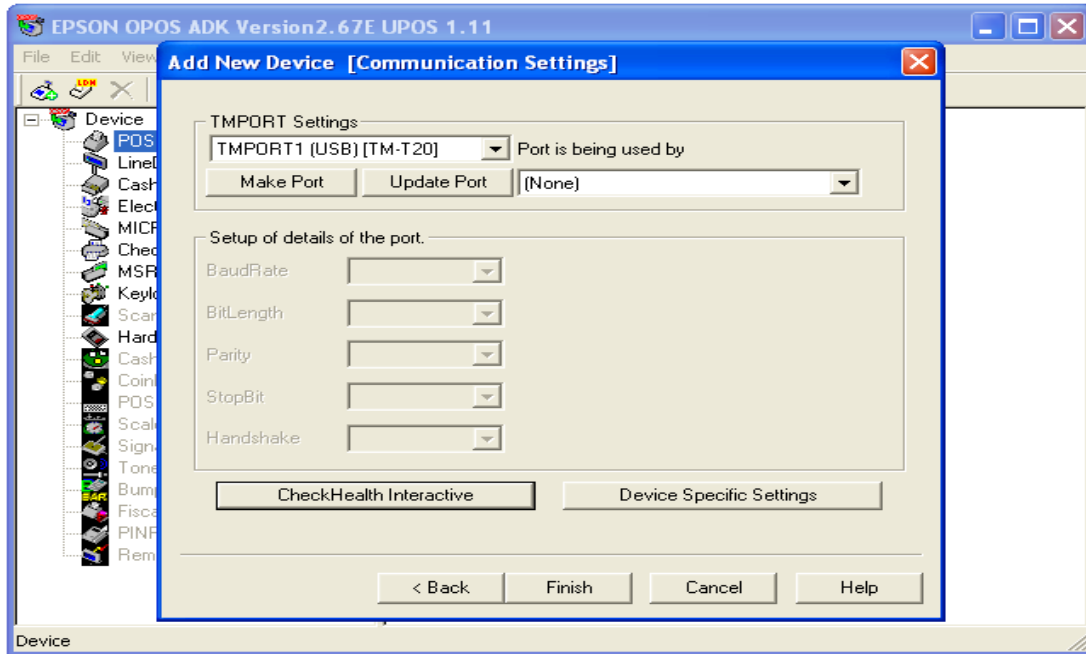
EPSON OPOS ADK Version2.67E UPOS 1.11

File Edit View

Device
POS
LineD
Cash
Elect
MICR
Chec
MSR
Keylo
Scan
Hard
Cash
Coinl
POS
Scal
Signa
Tone
Bump
Fisca
PINP
Rem

Add New Device [Communication Settings]

TMPORT Settings
TMPORT1 (USB) [TM-T20]
Port is being used by
Make Port
Update Port
(None)

Setup of details of the port.
BaudRate
BitLength
Parity
StopBit
Handshake

CheckHealth Interactive
Device Specific Settings

< Back
Finish
Cancel
Help

Device